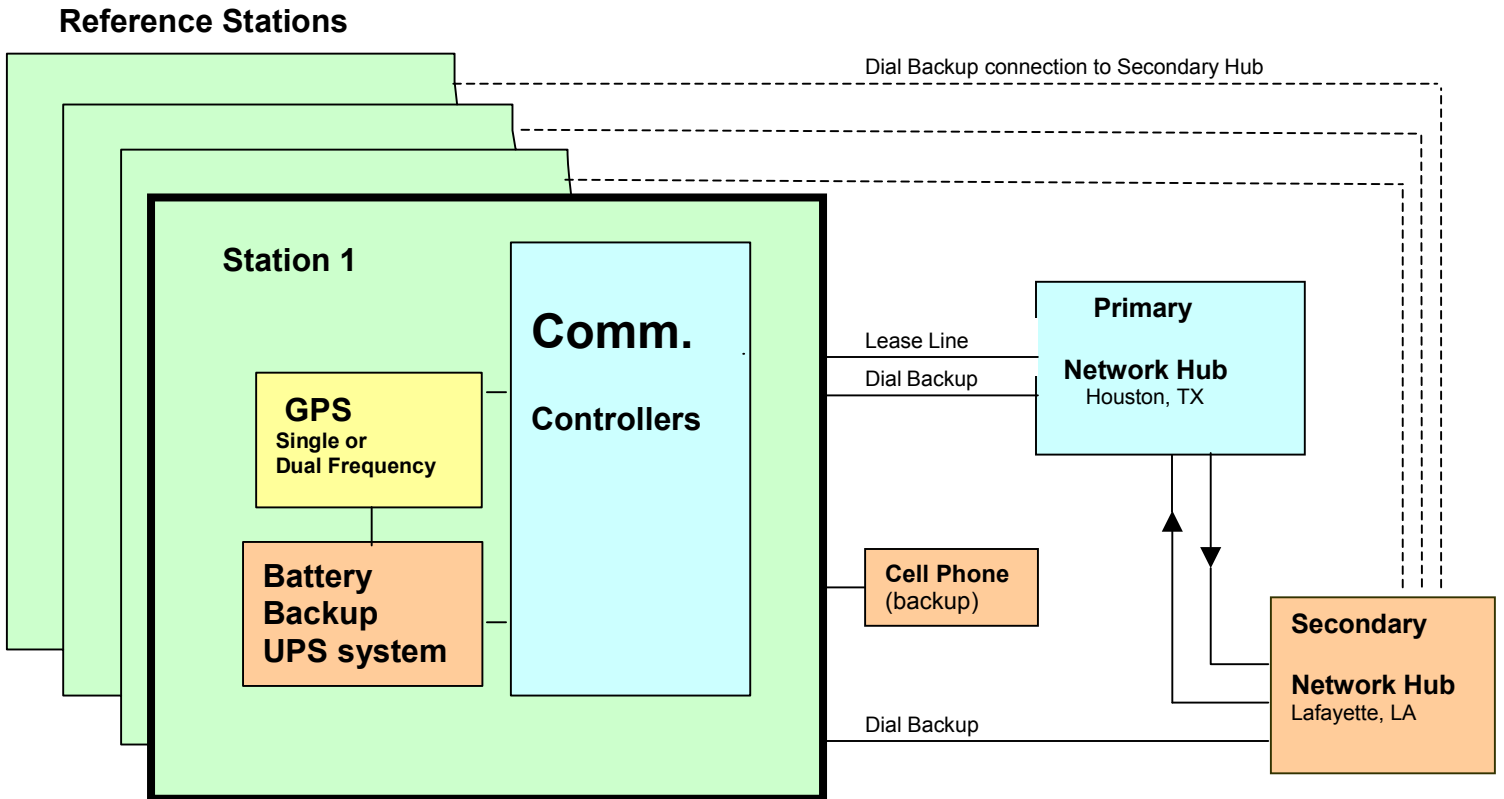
Reference Stations

Dial Backup connection to Secondary Hub

Station 1

Comm.

Controllers

GPS
Single or
Dual Frequency

Battery
Backup
UPS system

Lease Line

Dial Backup

Primary

Network Hub
Houston, TX

Cell Phone
(backup)

Secondary

Network Hub
Lafayette, LA

Dial Backup